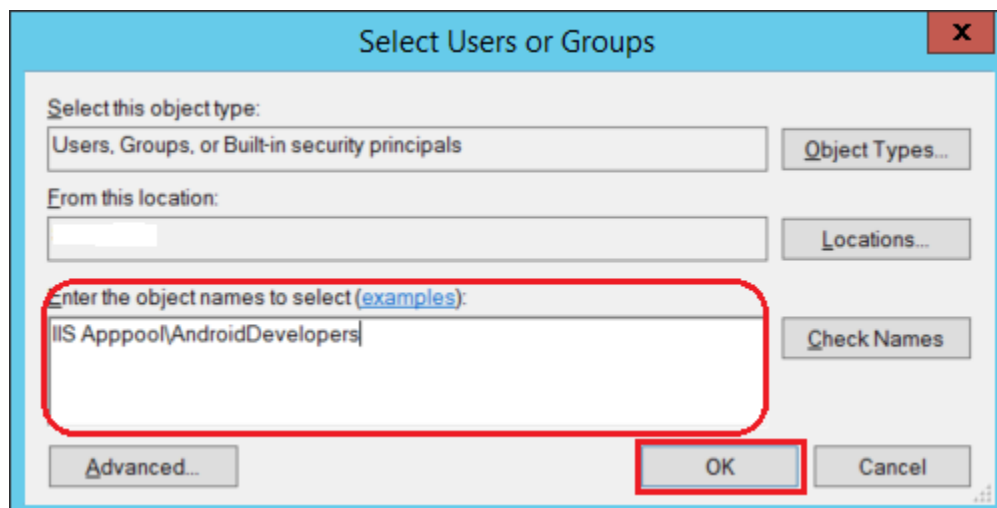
Select Users or Groups

x

Select this object type:

Users, Groups, or Built-in security principals

Object Types...

From this location:

Locations...

Enter the object names to select (examples):

IIS Apppool\AndroidDevelopers

Check Names

Advanced...

OK

Cancel